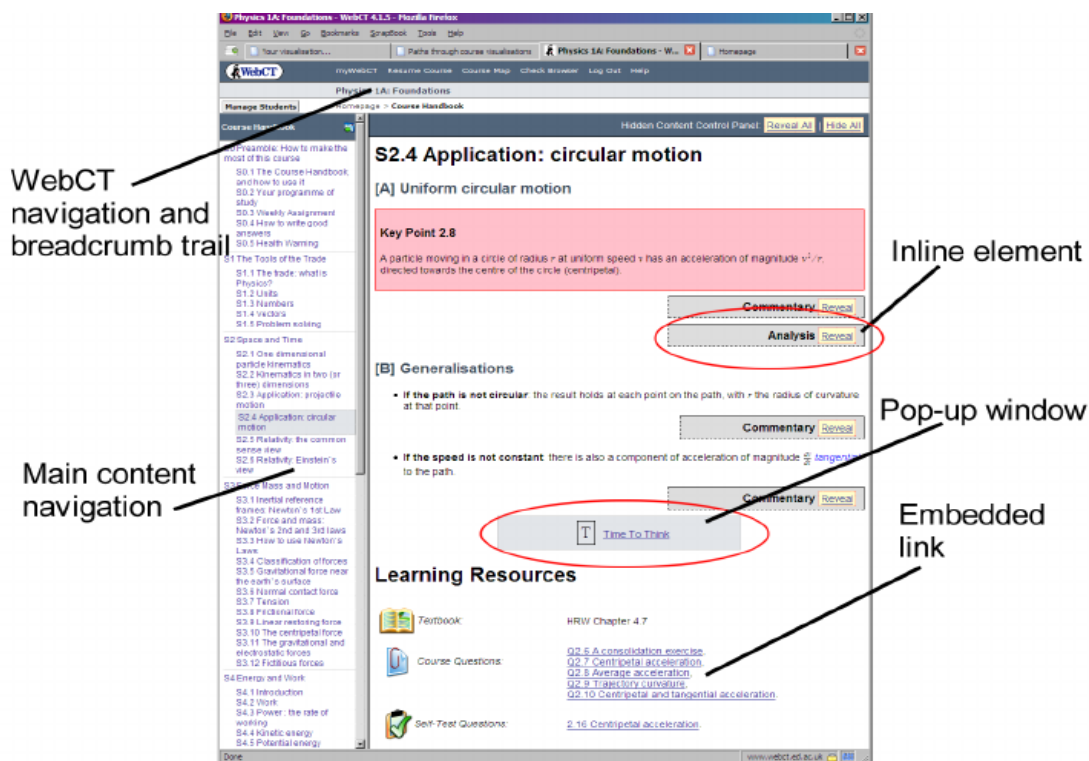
Physics 1A: Foundations - WebCT 4.1.5 - Mozilla Firefox

File Edit View Go Bookmarks ScrapBook Tools Help

Your visualisation... Paths through course visualisations Physics 1A: Foundations - W... Homepage

WebCT myWebCT Resume Course Course Map Check Browser Log Out Help

Physics 1A: Foundations

Manage Students Homepage > Course Handbook

Course Handbook

S0 Preamble: How to make the most of this course
S0.1 The Course Handbook and how to use it
S0.2 Your programme of study
S0.3 Weekly Assignment
S0.4 How to write good answers
S0.5 Health Warning
S1 The Tools of the Trade
S1.1 The trade: what is Physics?
S1.2 Units
S1.3 Numbers
S1.4 Vectors
S1.5 Problem solving
S2 Space and Time
S2.1 One dimensional particle kinematics
S2.2 Kinematics in two (or three) dimensions
S2.3 Application: projectile motion
S2.4 Application: circular motion
S2.5 Relativity: the common sense view
S2.6 Relativity: Einstein's view
S3 Force Mass and Motion
S3.1 Inertial reference frames: Newton's 1st Law
S3.2 Force and mass: Newton's 2nd and 3rd laws
S3.3 How to use Newton's Laws
S3.4 Classification of forces
S3.5 Gravitational force near the earth's surface
S3.6 Normal contact force
S3.7 Tension
S3.8 Frictional force
S3.9 Linear restoring force
S3.10 The centripetal force
S3.11 The gravitational and electrostatic forces
S3.12 Fictitious forces
S4 Energy and Work
S4.1 Introduction
S4.2 Work
S4.3 Power: the rate of working
S4.4 Kinetic energy
S4.5 Potential energy

Hidden Content Control Panel: Reveal All | Hide All

S2.4 Application: circular motion

[A] Uniform circular motion

Key Point 2.8

A particle moving in a circle of radius $r$ at uniform speed $v$ has an acceleration of magnitude $v^2/r$, directed towards the centre of the circle (centripetal).

Commentary Reveal

Analysis Reveal

[B] Generalisations

• If the path is not circular: the result holds at each point on the path, with $r$ the radius of curvature at that point.

Commentary Reveal

• If the speed is not constant: there is also a component of acceleration of magnitude $\frac{dv}{dt}$ tangential to the path.

Commentary Reveal

Time To Think

Learning Resources

Textbook: HRW Chapter 4.7

Course Questions: Q2.5 A consolidation exercise, Q2.7 Centripetal acceleration, Q2.8 Average acceleration, Q2.9 Trajectory curvature, Q2.10 Centripetal and tangential acceleration.

Self-Test Questions: 2.16 Centripetal acceleration.

Done www.webct.ed.ac.uk

WebCT navigation and breadcrumb trail

Inline element

Pop-up window

Main content navigation

Embedded link